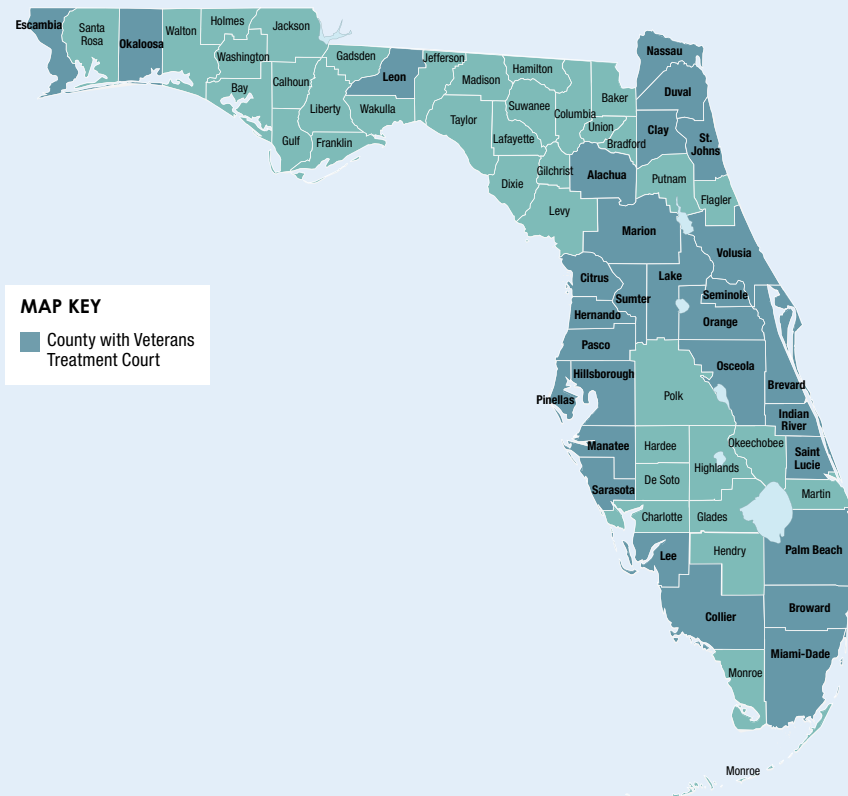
Escambia
Santa Rosa
Okaloosa
Walton
Holmes
Jackson
Washington
Bay
Calhoun
Gadsden
Leon
Jefferson
Madison
Hamilton
Liberty
Wakulla
Gulf
Franklin
Taylor
Suwanee
Columbia
Baker
Nassau
Duval
Union
Bradford
Clay
St. Johns
Lafayette
Dixie
Gilchrist
Alachua
Putnam
Flagler
Levy
Marion
Volusia
Citrus
Lake
Seminole
Sumter
Hernando
Orange
Pasco
Osceola
Brevard
Hillsborough
Pinellas
Polk
Indian River
Manatee
Hardee
Okeechobee
Saint Lucie
Highlands
Sarasota
De Soto
Martin
Charlotte
Glades
Lee
Hendry
Palm Beach
Collier
Broward
Miami-Dade
Monroe
Monroe

MAP KEY
County with Veterans Treatment Court